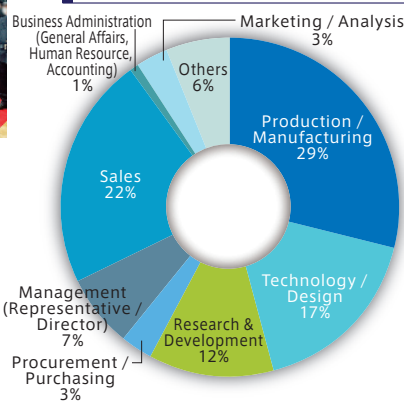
Business Administration (General Affairs, Human Resource, Accounting) 1%

Marketing / Analysis 3%

Others 6%

Production / Manufacturing 29%

Sales 22%

Technology / Design 17%

Research & Development 12%

Management (Representative / Director) 7%

Procurement / Purchasing 3%